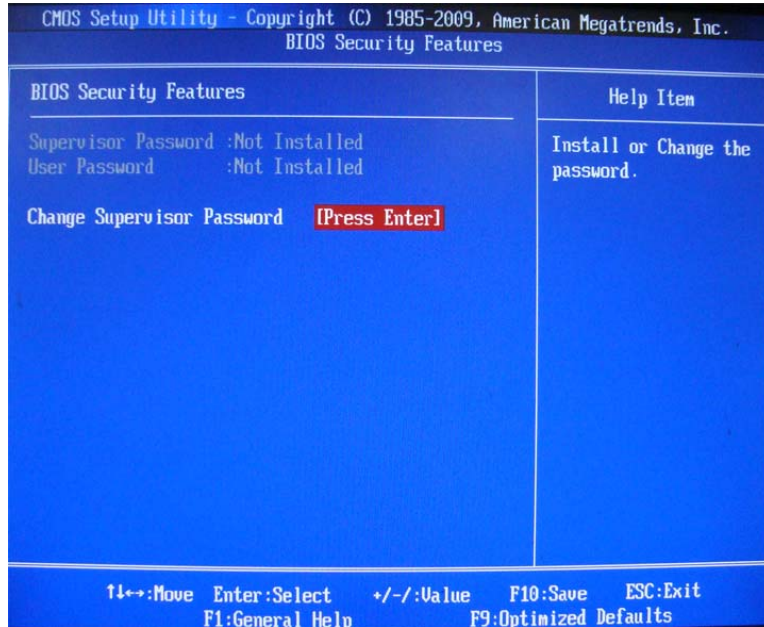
CMOS Setup Utility - Copyright (C) 1985-2009, American Megatrends, Inc.
BIOS Security Features

BIOS Security Features

Help Item

Supervisor Password :Not Installed
User Password :Not Installed

Change Supervisor Password [Press Enter]

Install or Change the password.

↑↓←→:Move Enter:Select +/-/:Value F10:Save ESC:Exit
F1:General Help F9:Optimized Defaults